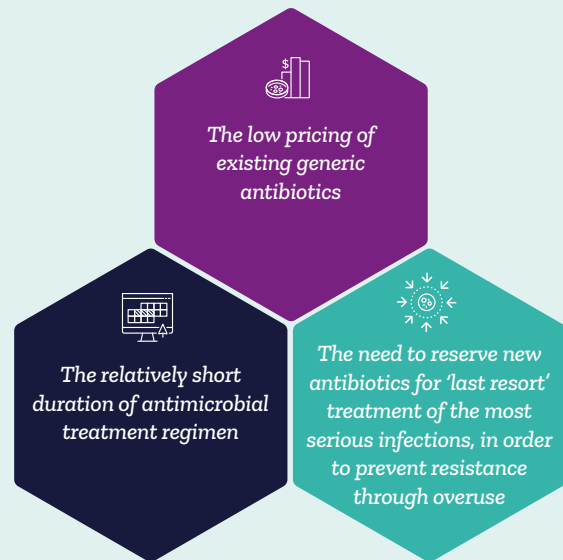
$

The low pricing of existing generic antibiotics

The relatively short duration of antimicrobial treatment regimen

The need to reserve new antibiotics for 'last resort' treatment of the most serious infections, in order to prevent resistance through overuse